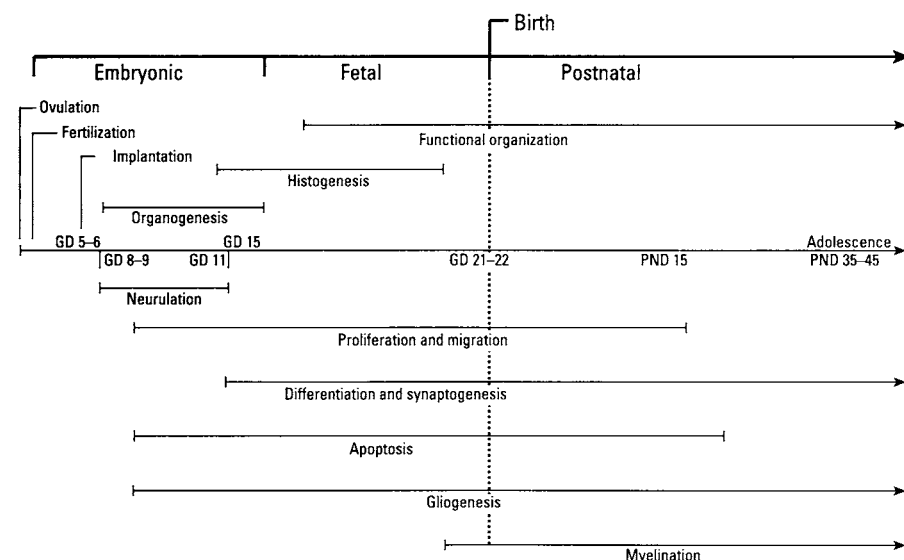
Birth

Embryonic

Fetal

Postnatal

Ovulation

Fertilization

Implantation

Functional organization

Histogenesis

Organogenesis

GD 5–6

GD 15

Adolescence

GD 8–9

GD 11

GD 21–22

PND 15

PND 35–45

Neurulation

Proliferation and migration

Differentiation and synaptogenesis

Apoptosis

Gliogenesis

Myelination